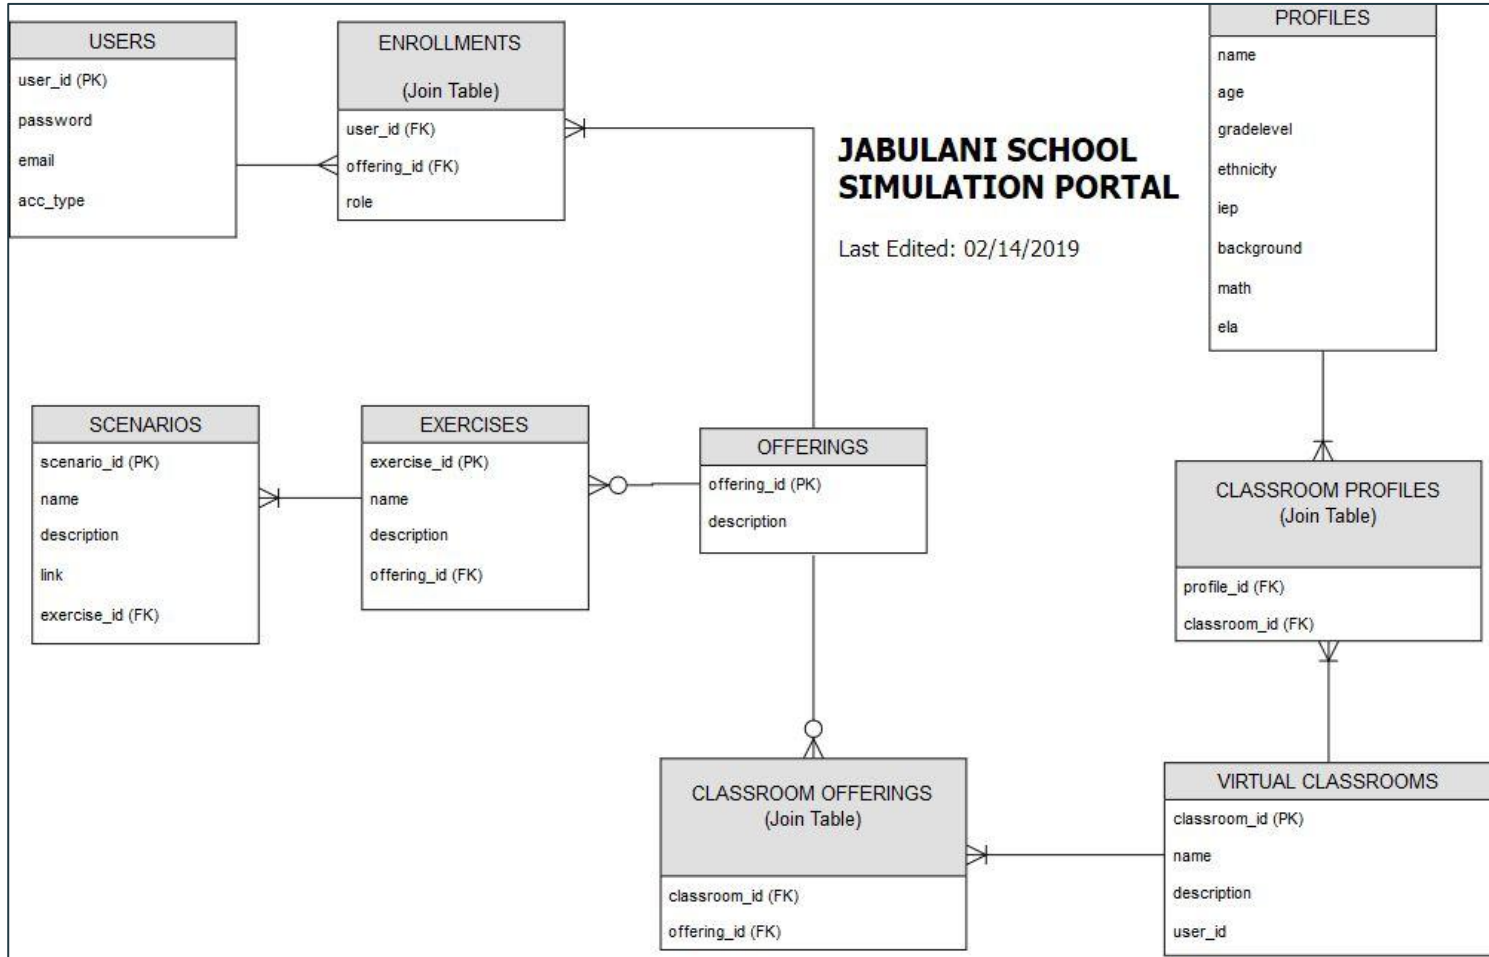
USERS
user_id (PK)
password
email
acc_type

ENROLLMENTS
(Join Table)
user_id (FK)
offering_id (FK)
role

JABULANI SCHOOL SIMULATION PORTAL

Last Edited: 02/14/2019

PROFILES
name
age
gradelevel
ethnicity
iep
background
math
ela

SCENARIOS
scenario_id (PK)
name
description
link
exercise_id (FK)

EXERCISES
exercise_id (PK)
name
description
offering_id (FK)

OFFERINGS
offering_id (PK)
description

CLASSROOM PROFILES
(Join Table)
profile_id (FK)
classroom_id (FK)

CLASSROOM OFFERINGS
(Join Table)
classroom_id (FK)
offering_id (FK)

VIRTUAL CLASSROOMS
classroom_id (PK)
name
description
user_id